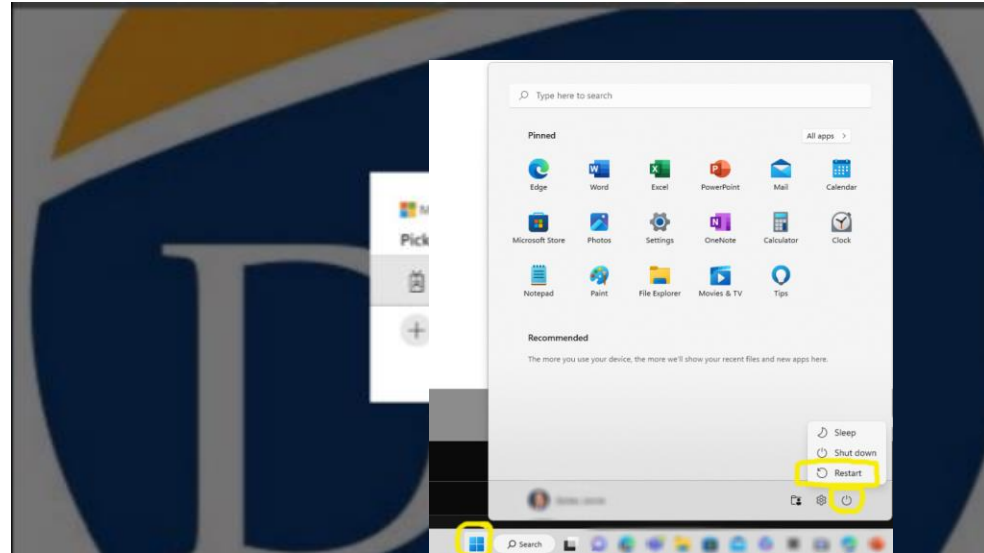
Type here to search

Pinned

All apps >

Edge

Word

Excel

PowerPoint

Mail

Calendar

Microsoft Store

Photos

Settings

OneNote

Calculator

Clock

Notepad

Paint

File Explorer

Movies & TV

Tips

Recommended

The more you use your device, the more we'll show your recent files and new apps here.

Sleep

Shut down

Restart

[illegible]

Pick

Search